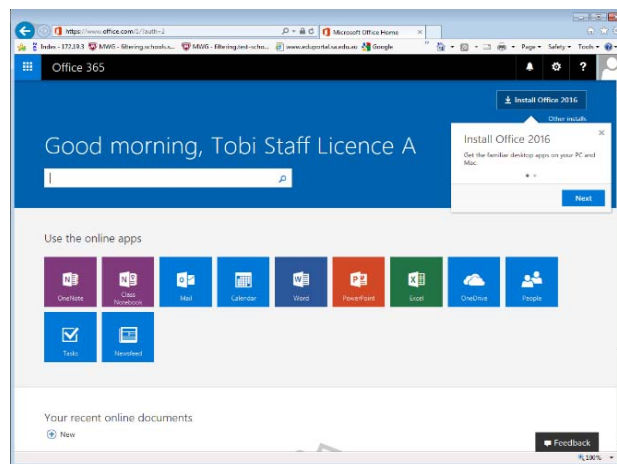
https://www.office.com/?auth=2
Microsoft Office Home
Index - 172.19.3 MWG - filtering.schools.s... MWG - filtering.test-scho... www.eduportal.sa.edu.au Google
Page ▾ Safety ▾ Tools ▾

Office 365

Install Office 2016
Other installs

Install Office 2016
Get the familiar desktop apps on your PC and Mac.
Next

Good morning, Tobi Staff Licence A

Use the online apps

OneNote
Class Notebook
Mail
Calendar
Word
PowerPoint
Excel
OneDrive
People
Tasks
Newsfeed

Your recent online documents
New

Feedback

100%